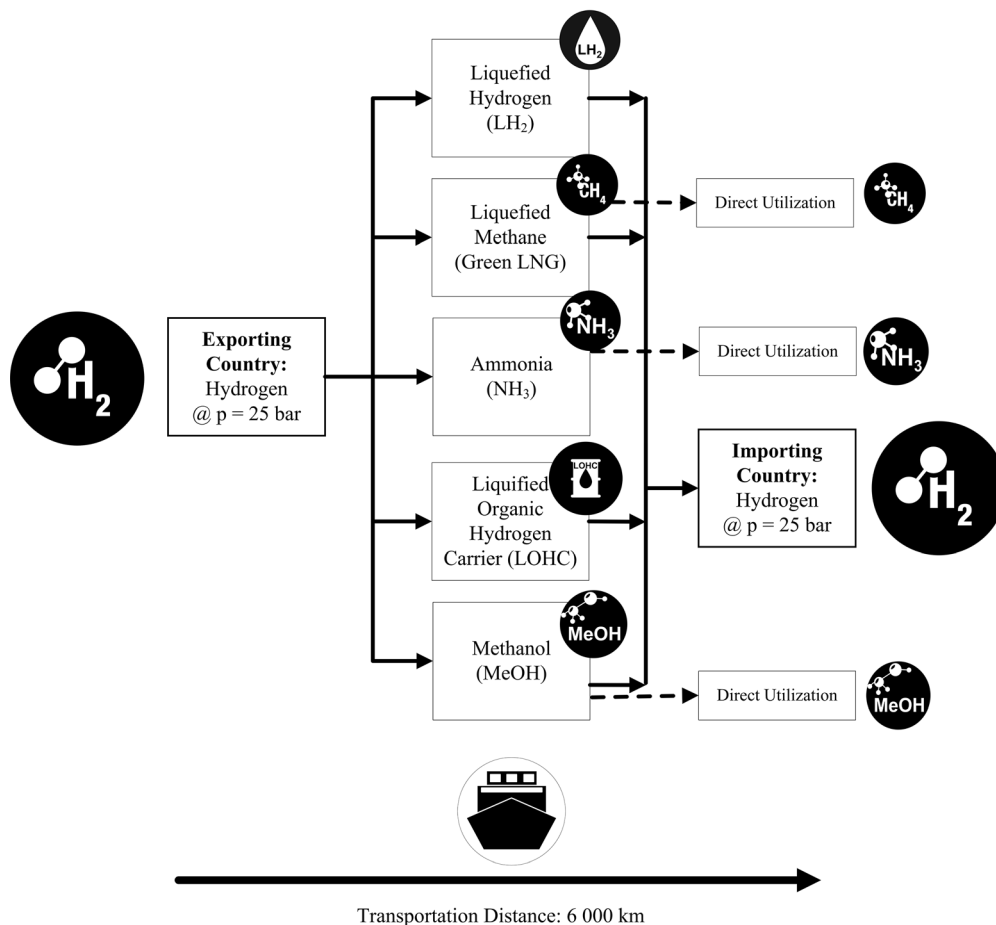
$H_2$

**Exporting Country:** Hydrogen @ p = 25 bar

$LH_2$

Liquefied Hydrogen ($LH_2$)

$CH_4$

Liquefied Methane (Green LNG)

Direct Utilization

$CH_4$

$NH_3$

Ammonia ($NH_3$)

Direct Utilization

$NH_3$

LOHC

Liquified Organic Hydrogen Carrier (LOHC)

**Importing Country:** Hydrogen @ p = 25 bar

$H_2$

MeOH

Methanol (MeOH)

Direct Utilization

MeOH

Transportation Distance: 6 000 km